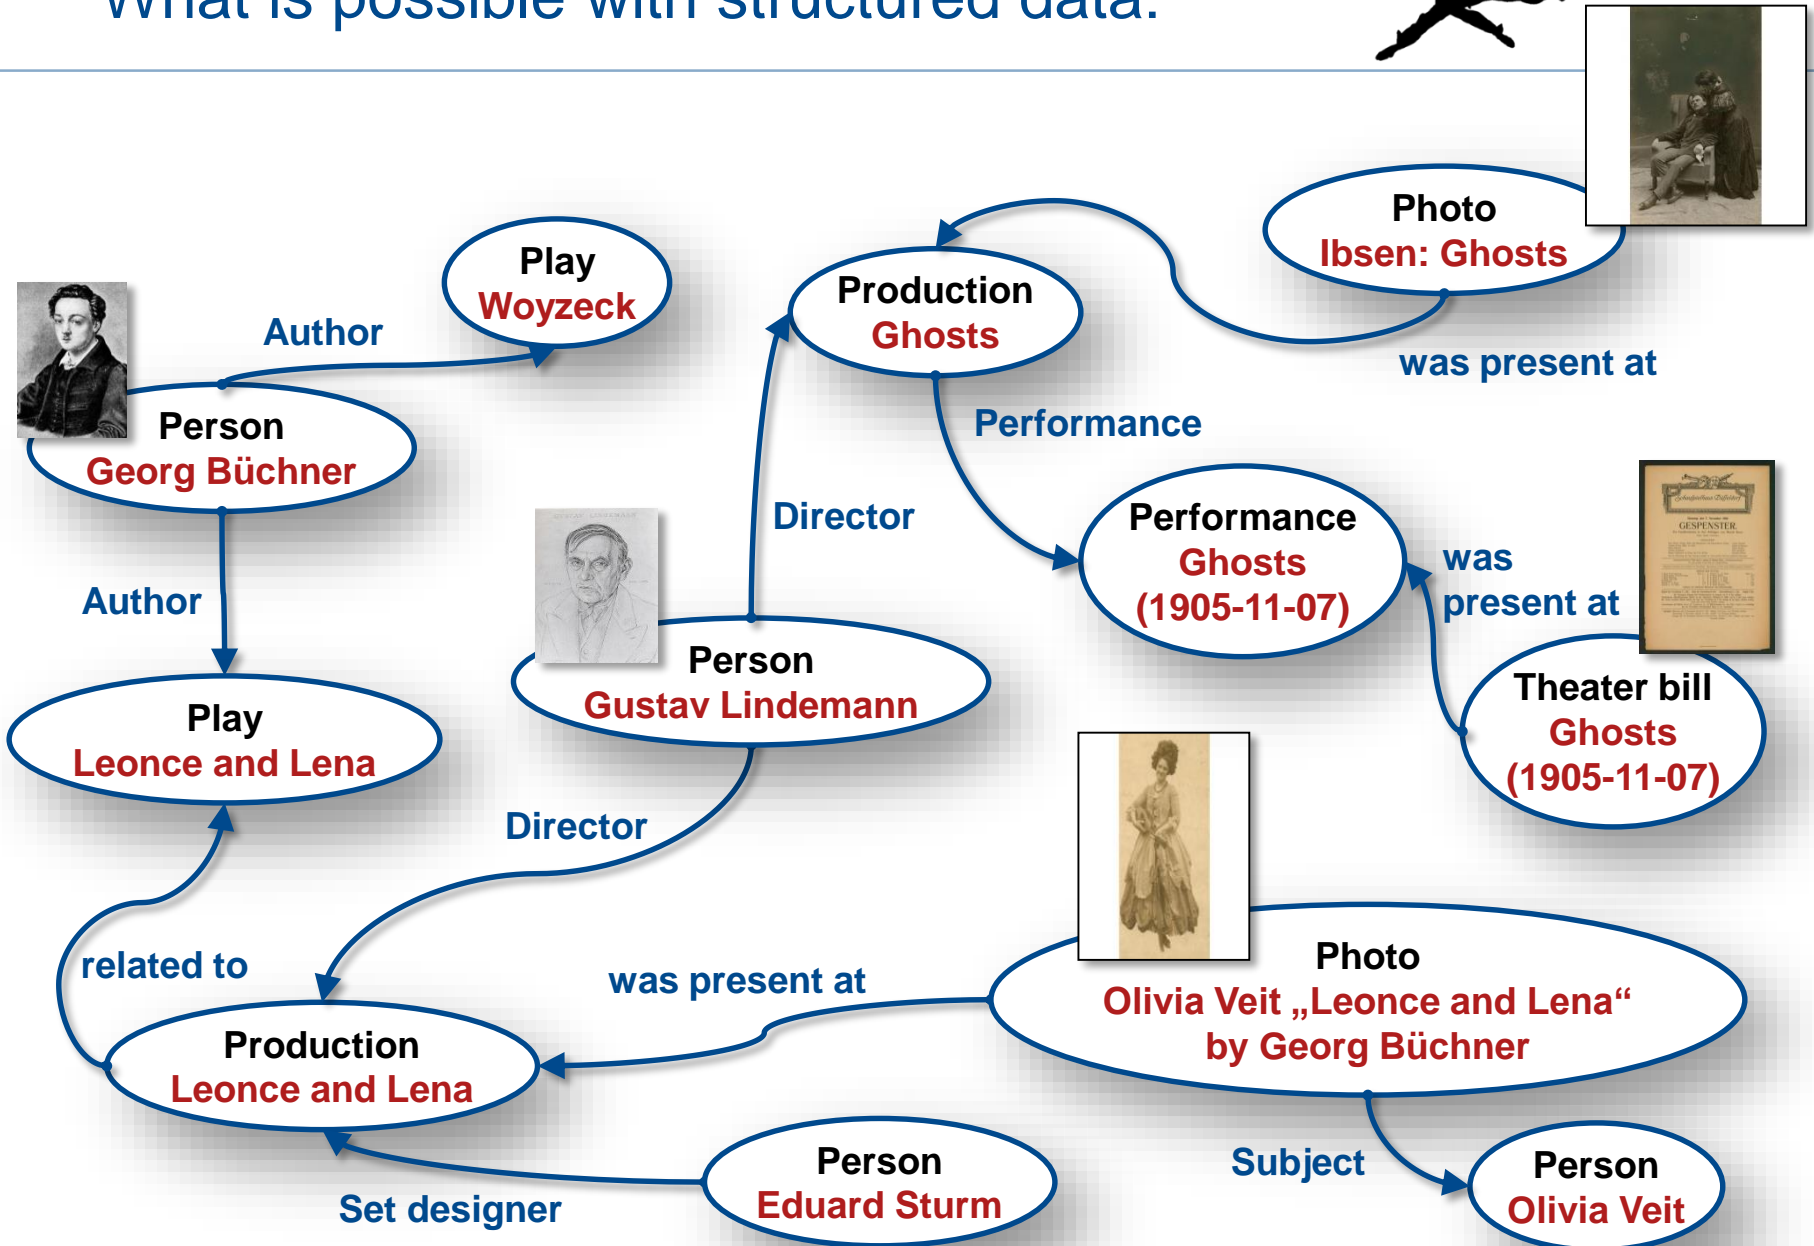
What is possible with structured data?

Photo
Ibsen: Ghosts

Play
Woyzeck

Production
Ghosts

Author

was present at

Person
Georg Büchner

Performance

Director

Performance
Ghosts
(1905-11-07)

GESPENSTER

Author

was present at

Person
Gustav Lindemann

Theater bill
Ghosts
(1905-11-07)

Play
Leonce and Lena

Director

related to

Photo
Olivia Veit „Leonce and Lena“
by Georg Büchner

was present at

Production
Leonce and Lena

Person
Eduard Sturm

Subject

Person
Olivia Veit

Set designer